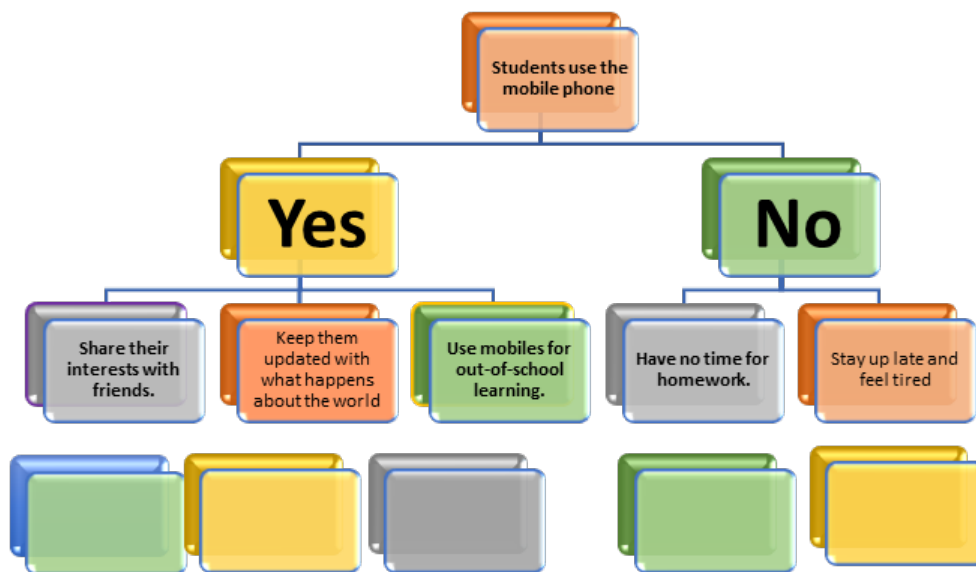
Students use the mobile phone

Yes

No

Share their interests with friends.

Keep them updated with what happens about the world

Use mobiles for out-of-school learning.

Have no time for homework.

Stay up late and feel tired